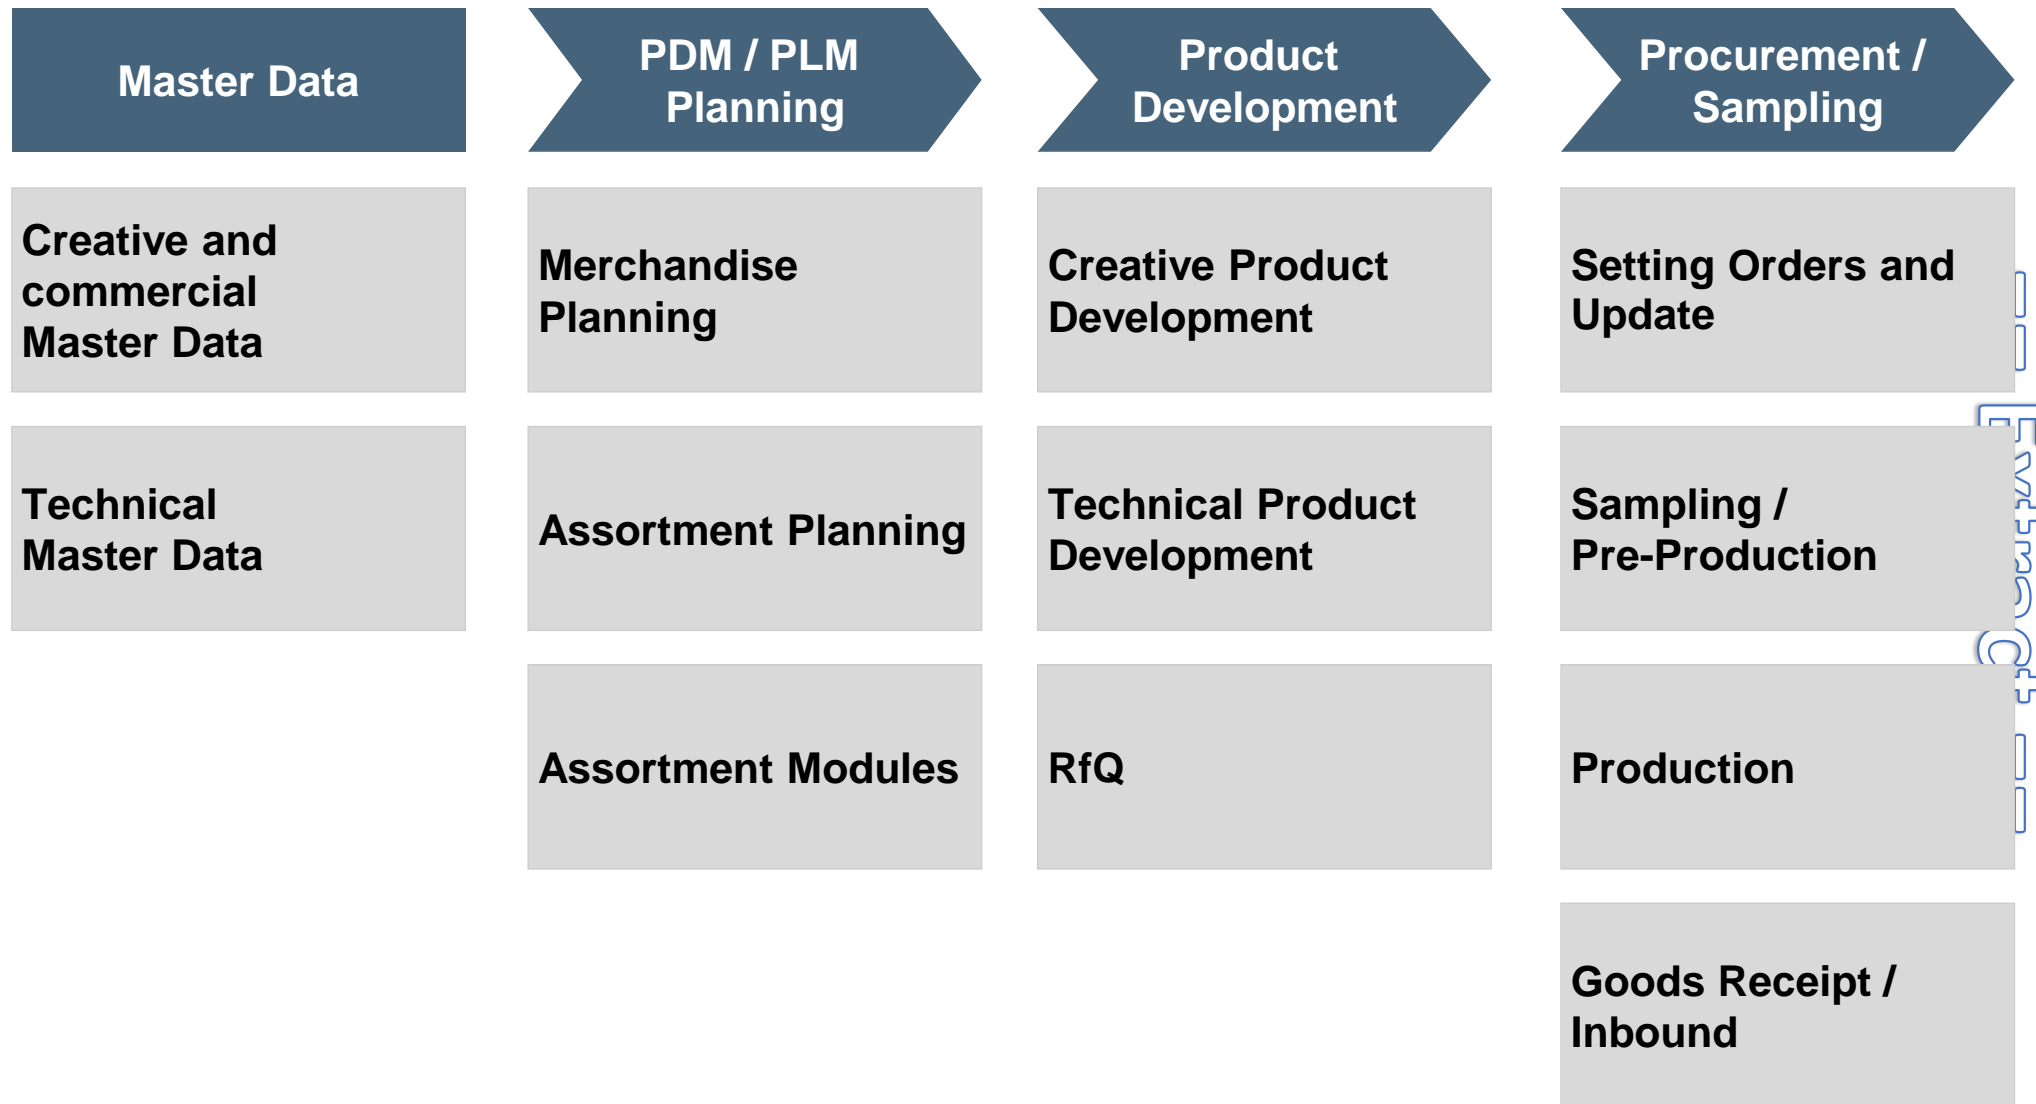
Master Data

Creative and commercial Master Data

Technical Master Data

PDM / PLM Planning

Merchandise Planning

Assortment Planning

Assortment Modules

Product Development

Creative Product Development

Technical Product Development

RfQ

Procurement / Sampling

Setting Orders and Update

Sampling / Pre-Production

Production

Goods Receipt / Inbound

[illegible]